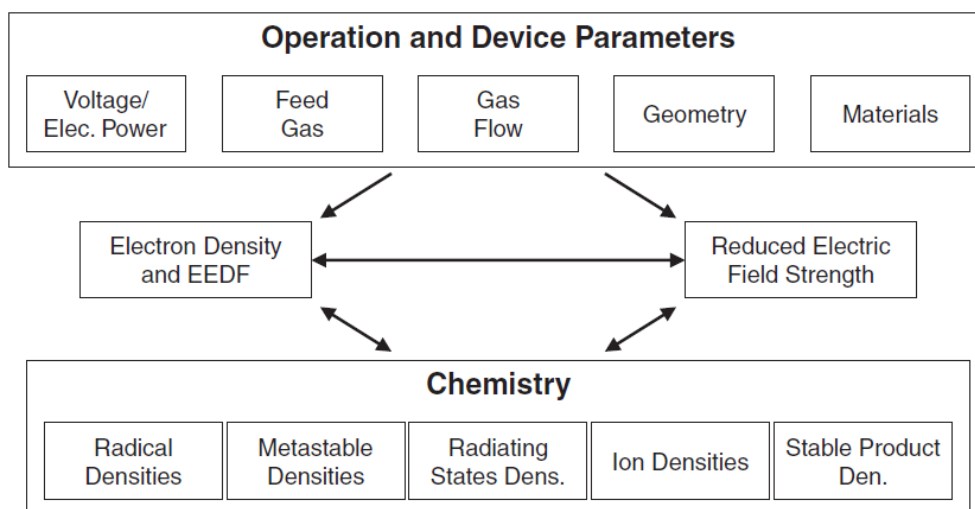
Operation and Device Parameters

Voltage/ Elec. Power

Feed Gas

Gas Flow

Geometry

Materials

Electron Density and EEDF

Reduced Electric Field Strength

Chemistry

Radical Densities

Metastable Densities

Radiating States Dens.

Ion Densities

Stable Product Den.